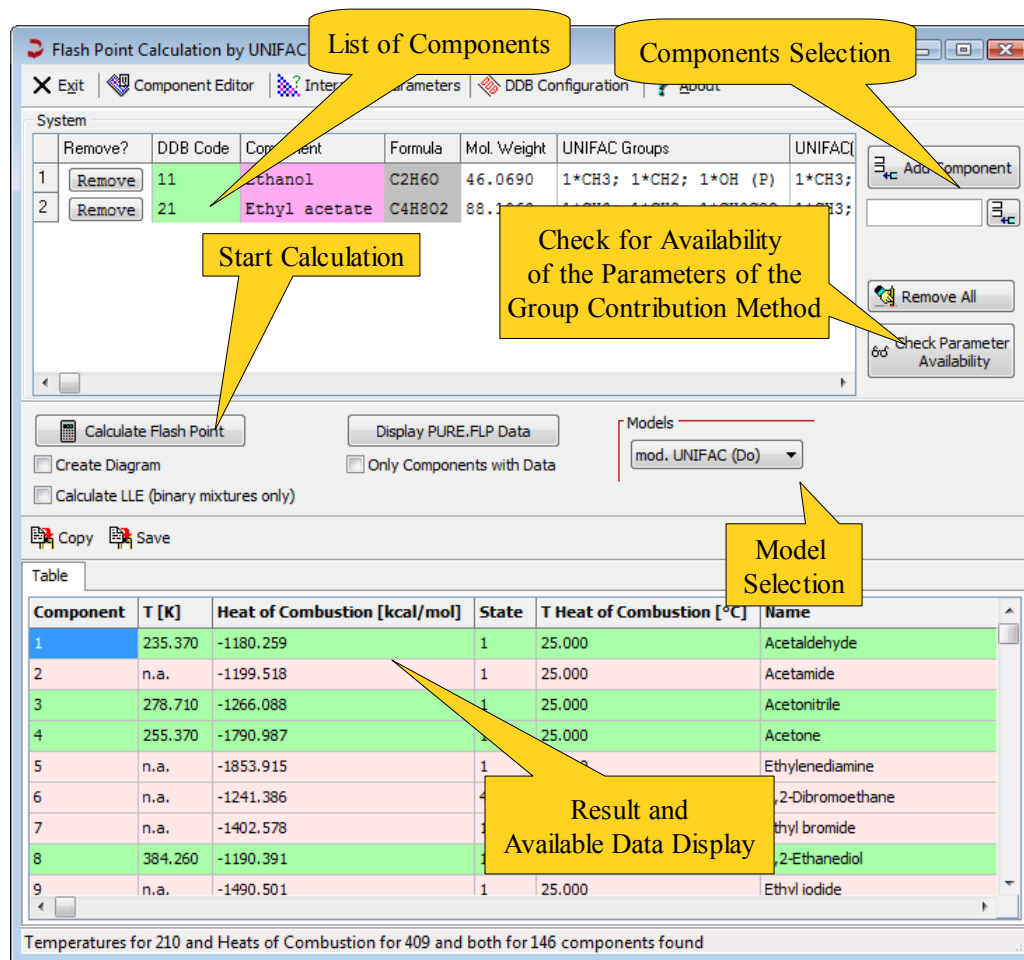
Flash Point Calculation by UNIFAC

List of Components

Components Selection

Exit | Component Editor | Inter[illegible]arameters | DDB Configuration | About

System

|  | Remove? | DDB Code | Component | Formula | Mol. Weight | UNIFAC Groups | UNIFAC( |
|---|---|---|---|---|---|---|---|
| 1 | Remove | 11 | Ethanol | C2H6O | 46.0690 | 1*CH3; 1*CH2; 1*OH (P) | 1*CH3; |
| 2 | Remove | 21 | Ethyl acetate | C4H8O2 | 88.1060 | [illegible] | 1*CH3; |

Add Component

Start Calculation

Check for Availability of the Parameters of the Group Contribution Method

Remove All

Check Parameter Availability

Calculate Flash Point

Display PURE.FLP Data

Models

mod. UNIFAC (Do)

Create Diagram

Only Components with Data

Calculate LLE (binary mixtures only)

Copy Save

Model Selection

Table

| Component | T [K] | Heat of Combustion [kcal/mol] | State | T Heat of Combustion [°C] | Name |
|---|---|---|---|---|---|
| 1 | 235.370 | -1180.259 | 1 | 25.000 | Acetaldehyde |
| 2 | n.a. | -1199.518 | 1 | 25.000 | Acetamide |
| 3 | 278.710 | -1266.088 | 1 | 25.000 | Acetonitrile |
| 4 | 255.370 | -1790.987 | 1 | 25.000 | Acetone |
| 5 | n.a. | -1853.915 | 1 | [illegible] | Ethylenediamine |
| 6 | n.a. | -1241.386 | 4 | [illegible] | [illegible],2-Dibromoethane |
| 7 | n.a. | -1402.578 | 1 | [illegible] | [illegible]thyl bromide |
| 8 | 384.260 | -1190.391 | 1 | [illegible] | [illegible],2-Ethanediol |
| 9 | n.a. | -1490.501 | 1 | 25.000 | Ethyl iodide |

Result and Available Data Display

Temperatures for 210 and Heats of Combustion for 409 and both for 146 components found